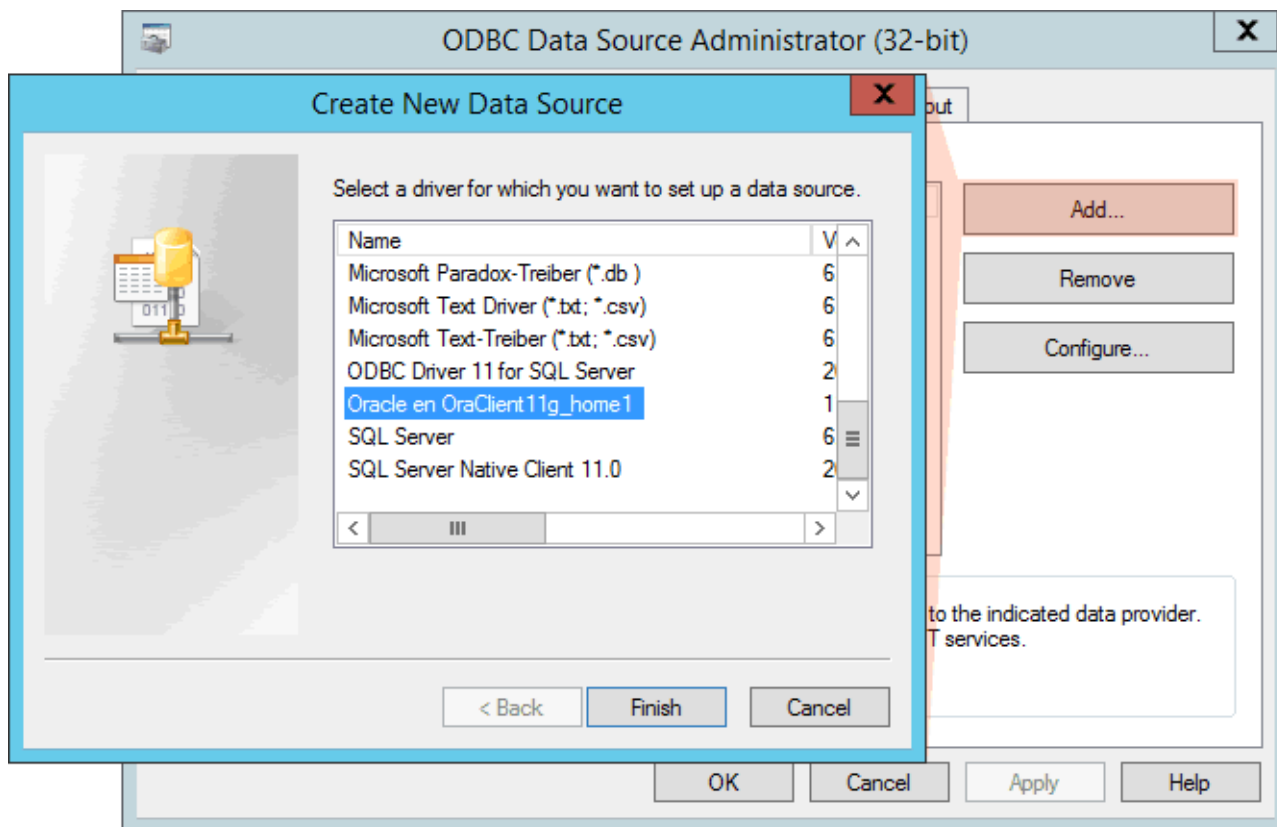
ODBC Data Source Administrator (32-bit)

Create New Data Source

Select a driver for which you want to set up a data source.

| Name | V |
|---|---|
| Microsoft Paradox-Treiber (*.db ) | 6 |
| Microsoft Text Driver (*.txt; *.csv) | 6 |
| Microsoft Text-Treiber (*.txt; *.csv) | 6 |
| ODBC Driver 11 for SQL Server | 2 |
| Oracle en OraClient11g_home1 | 1 |
| SQL Server | 6 |
| SQL Server Native Client 11.0 | 2 |

< Back
Finish
Cancel

out

Add...
Remove
Configure...

to the indicated data provider.
T services.

OK
Cancel
Apply
Help